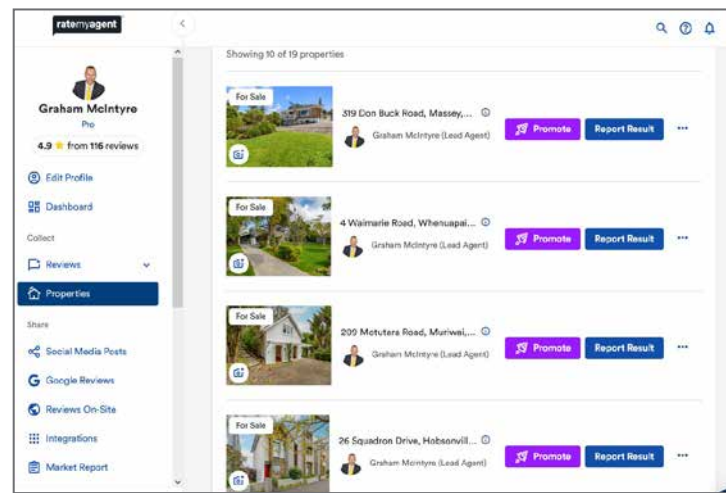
ratemyagent

Graham McIntyre
Pro
4.9 ★ from 116 reviews

Edit Profile
Dashboard
Collect
Reviews
Properties
Share
Social Media Posts
Google Reviews
Reviews On-Site
Integrations
Market Report

Showing 10 of 19 properties

For Sale
319 Don Buck Road, Massey,...
Graham McIntyre (Lead Agent)
Promote
Report Result

For Sale
4 Waimarie Road, Whenuapai...
Graham McIntyre (Lead Agent)
Promote
Report Result

For Sale
209 Motutara Road, Muriwai,...
Graham McIntyre (Lead Agent)
Promote
Report Result

For Sale
26 Squadron Drive, Hobsonvill...
Graham McIntyre (Lead Agent)
Promote
Report Result